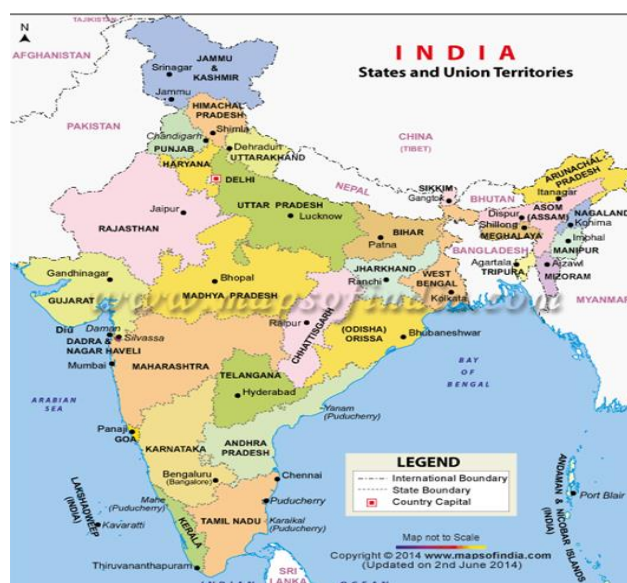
N

TAJIKISTAN

AFGHANISTAN

INDIA
States and Union Territories

JAMMU & KASHMIR
Srinagar
Jammu

PAKISTAN

HIMACHAL PRADESH
Chandigarh
Shimla
PUNJAB
Dehradun
UTTARAKHAND
HARYANA
DELHI

CHINA
(TIBET)

NEPAL

UTTAR PRADESH
Lucknow

Jaipur
RAJASTHAN

SIKKIM
Gangtok
BHUTAN
ARUNACHAL PRADESH
Itanagar
ASOM (ASSAM)
Dispur
NAGALAND
Kohima
Shillong
MEGHALAYA
Imphal
MANIPUR
Aizawl
MIZORAM
Agartala
TRIPURA
BANGLADESH

BIHAR
Patna

Gandhinagar
Bhopal
JHARKHAND
Ranchi
WEST BENGAL
Kolkata

GUJARAT
MADHYA PRADESH

MYANMAR

www.mapsofindia.com

Diu
Daman
DADRA & NAGAR HAVELI
Silvassa
Raipur
CHHATTISGARH
(ODISHA) ORISSA
Bhubaneshwar

Mumbai
MAHARASHTRA

TELANGANA
Hyderabad

BAY OF BENGAL

ARABIAN SEA

Yanam (Puducherry)

Panaji
GOA
KARNATAKA
ANDHRA PRADESH

Bengaluru (Bangalore)
Chennai

LAKSHADWEEP (INDIA)
Mahe (Puducherry)
Kavaratti
Puducherry
TAMIL NADU
Karaikal (Puducherry)
KERALA
Thiruvananthapuram

SRI LANKA

LEGEND
International Boundary
State Boundary
Country Capital

ANDAMAN & NICOBAR ISLANDS (INDIA)
Port Blair

Map not to Scale
Copyright © 2014 www.mapsofindia.com
(Updated on 2nd June 2014)